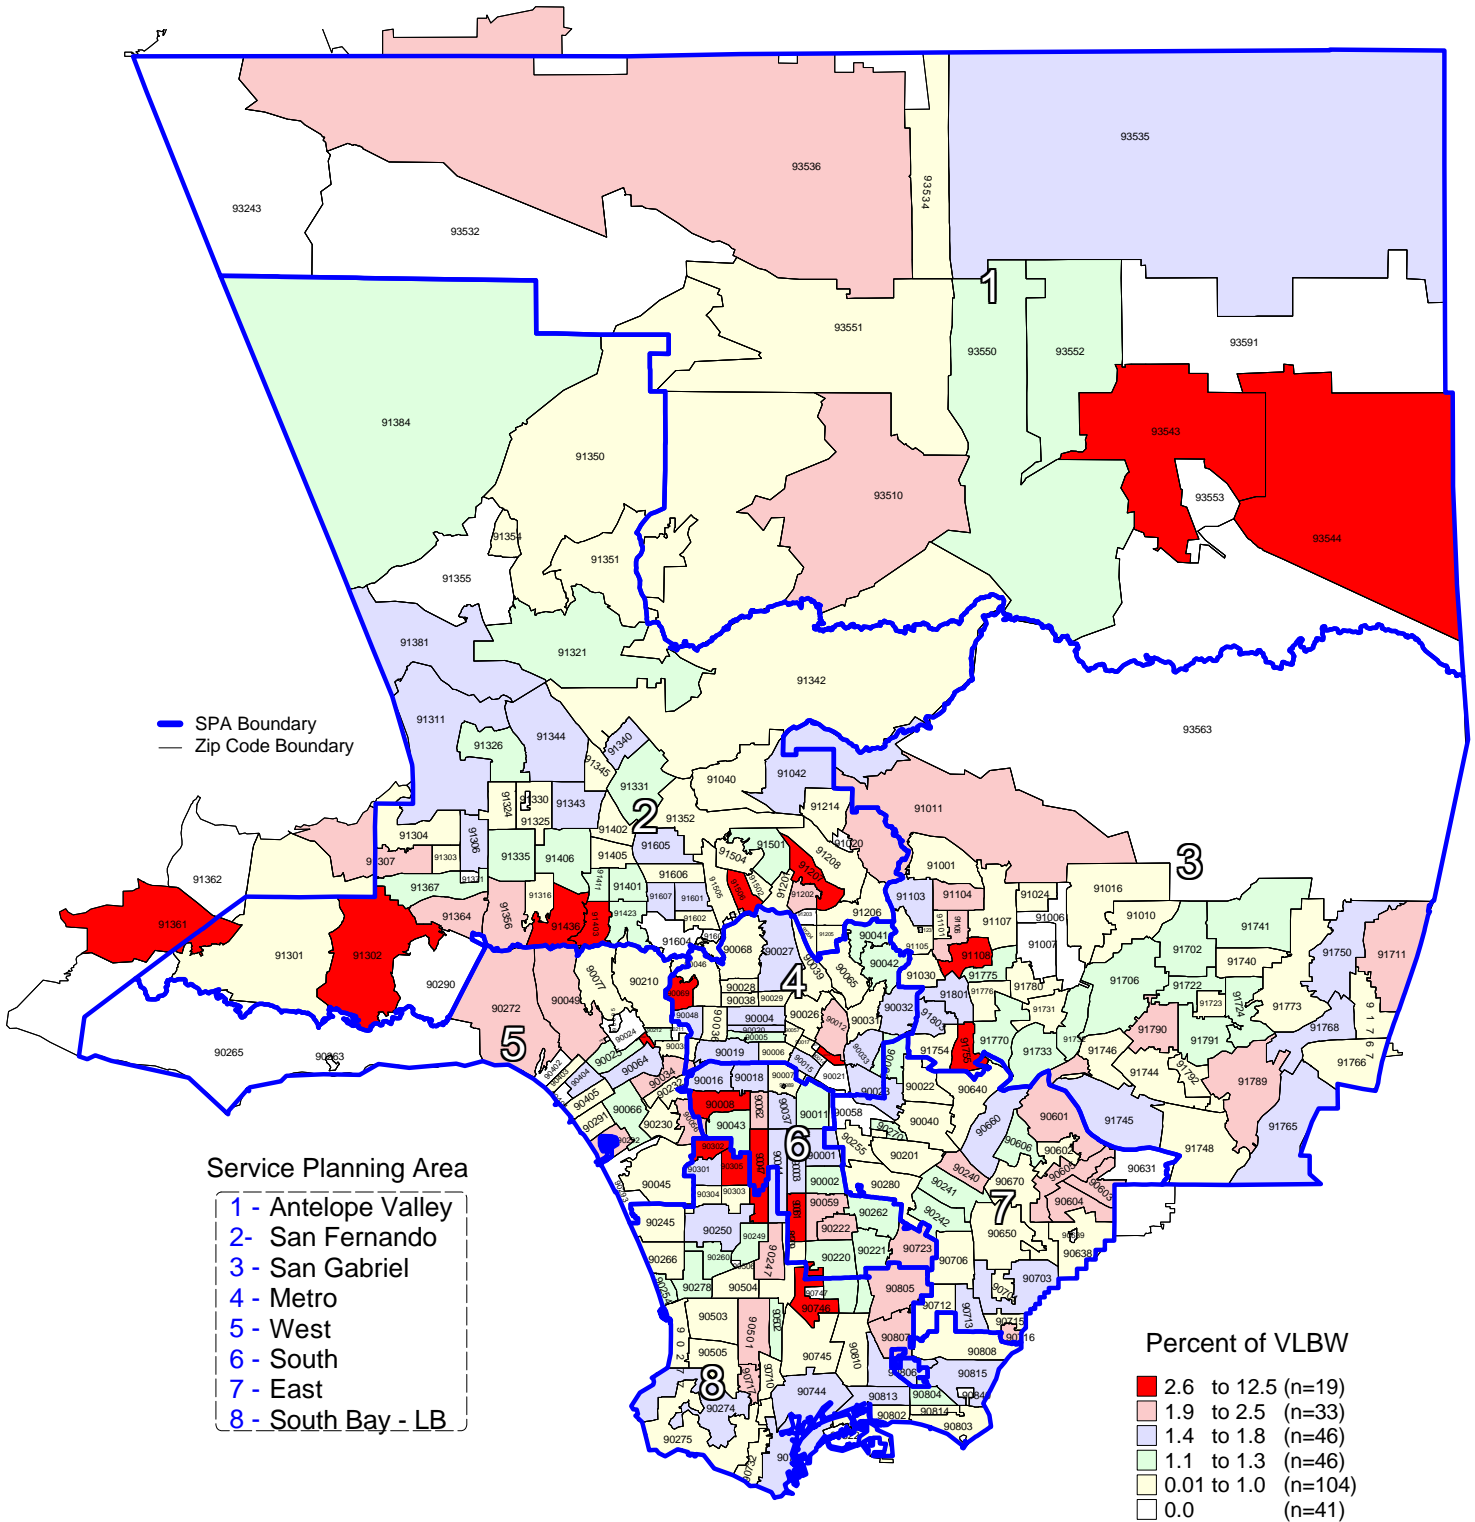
SPA Boundary
Zip Code Boundary

Service Planning Area
1 - Antelope Valley
2- San Fernando
3 - San Gabriel
4 - Metro
5 - West
6 - South
7 - East
8 - South Bay - LB

Percent of VLBW
| | | |
|---|---|---|
| 2.6 | to 12.5 | (n=19) |
| 1.9 | to 2.5 | (n=33) |
| 1.4 | to 1.8 | (n=46) |
| 1.1 | to 1.3 | (n=46) |
| 0.01 | to 1.0 | (n=104) |
| 0.0 | | (n=41) |

1 2 3 4 5 6 7 8

93243 93532 93536 93534 93535 93551 93550 93552 93591 93543 93553 93544 93510 91384 91350 91354 91355 91351 91321 91381 91342 93563 91311 91326 91344 91340 91345 91331 91040 91042 91214 91011 91324 91330 91343 91325 91352 91402 91304 91306 91307 91303 91335 91406 91405 91605 91504 91501 91208 91020 91001 91016 91010 91362 91367 91401 91606 91505 91502 91207 91202 91103 91104 91024 91006 91361 91301 91302 91364 91356 91316 91436 91423 91607 91601 91602 91604 91206 91105 91101 91107 91007 91741 91702 91750 91711 90290 91108 91775 90041 90042 91030 91780 91706 91740 91722 91723 91724 91773 90210 90049 90077 90068 90027 90046 90028 90038 90029 90004 90065 90039 90026 90032 91801 91731 91790 91768 91767 90272 90024 90048 90036 90020 90005 90012 90031 91754 91755 91770 91733 91746 91791 91792 91766 90265 90263 90025 90064 90019 90006 90015 90033 90063 90022 90640 91744 91789 90402 90404 90405 90034 90016 90018 90007 90021 90023 90660 90601 91745 91765 90066 90008 90062 90037 90011 90058 90040 90606 90602 91748 90291 90230 90056 90043 90255 90270 90201 90605 90603 90631 90293 90002 90003 90047 90001 90301 90305 90044 90240 90670 90045 90304 90303 90061 90002 90059 90280 90241 90604 90245 90250 90249 90222 90262 90242 90650 90639 90266 90260 90247 90220 90221 90723 90706 90638 90254 90278 90504 90746 90747 90805 90703 90712 90713 90715 90716 90503 90501 90502 90807 90808 90505 90710 90745 90810 90806 90815 90717 90744 90813 90804 90274 90802 90814 90803 90275 90732 90731